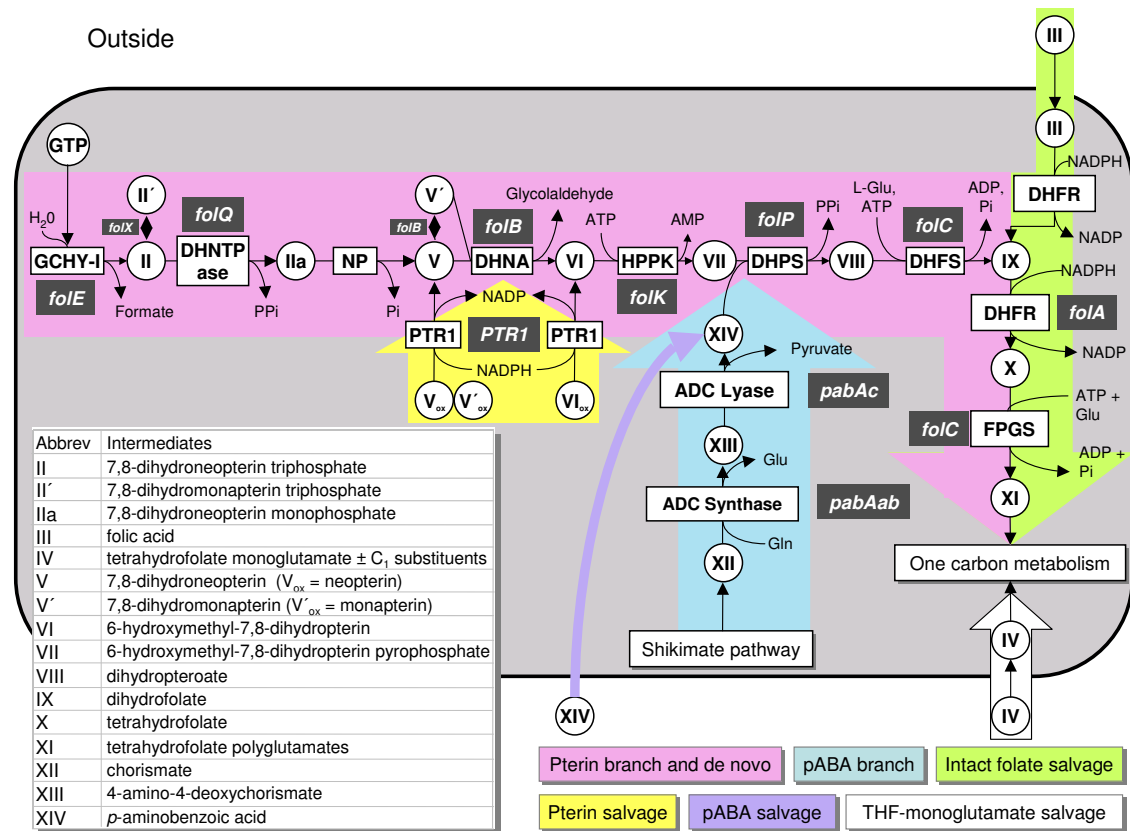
Outside

GTP
$H_20$
GCHY-I
folE
II´
folX
II
Formate
folQ
DHNTP ase
PPi
IIa
NP
Pi
V´
folB
V
DHNA
folB
Glycolaldehyde
VI
ATP
HPPK
AMP
folK
VII
folP
DHPS
PPi
VIII
L-Glu, ATP
folC
DHFS
ADP, Pi
IX
III
III
NADPH
DHFR
NADP
NADPH
DHFR
folA
NADP
X
ATP + Glu
folC
FPGS
ADP + Pi
XI
One carbon metabolism
NADP
PTR1
PTR1
PTR1
NADPH
$V_{ox}$
$V´_{ox}$
$VI_{ox}$
XIV
Pyruvate
ADC Lyase
pabAc
XIII
Glu
ADC Synthase
pabAab
Gln
XII
Shikimate pathway
XIV
IV
IV

| Abbrev | Intermediates |
|---|---|
| II | 7,8-dihydroneopterin triphosphate |
| II´ | 7,8-dihydromonapterin triphosphate |
| IIa | 7,8-dihydroneopterin monophosphate |
| III | folic acid |
| IV | tetrahydrofolate monoglutamate ± $C_1$ substituents |
| V | 7,8-dihydroneopterin ($V_{ox}$ = neopterin) |
| V´ | 7,8-dihydromonapterin ($V´_{ox}$ = monapterin) |
| VI | 6-hydroxymethyl-7,8-dihydropterin |
| VII | 6-hydroxymethyl-7,8-dihydropterin pyrophosphate |
| VIII | dihydropteroate |
| IX | dihydrofolate |
| X | tetrahydrofolate |
| XI | tetrahydrofolate polyglutamates |
| XII | chorismate |
| XIII | 4-amino-4-deoxychorismate |
| XIV | p-aminobenzoic acid |

Pterin branch and de novo
pABA branch
Intact folate salvage
Pterin salvage
pABA salvage
THF-monoglutamate salvage